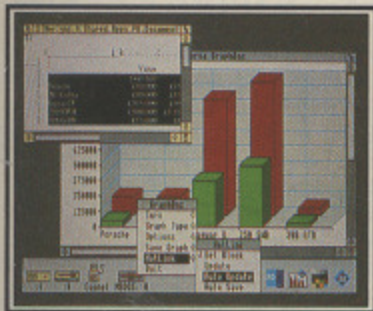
Value
625000
500000
375000
250000
125000
Porsche
Lexus
ile Graphbox
GraphBox
Info
Graph Type
Reload
Save Graph
Hotlink
Quit
Hotlink
Select Block
Update
Auto Update
Auto Save
Lagonda LG
750 GAD
390 GTB
Cancel
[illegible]